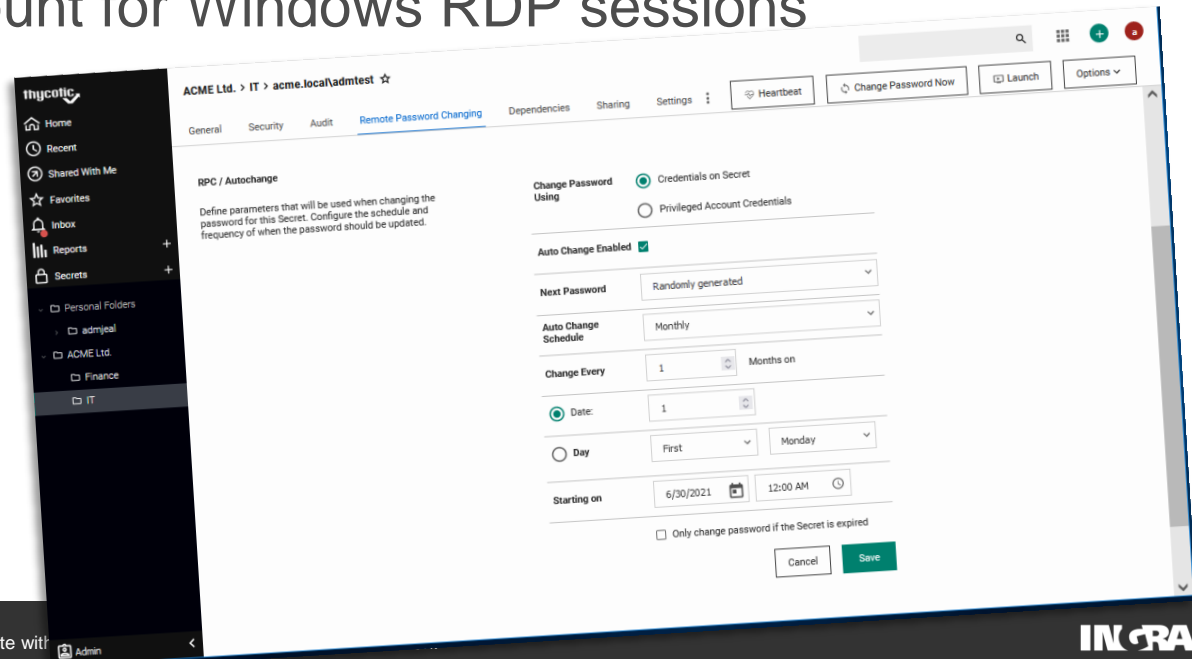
unt for Windows RDP sessions

thycotic
Home
Recent
Shared With Me
Favorites
Inbox
Reports
Secrets
Personal Folders
admjeal
ACME Ltd.
Finance
IT
Admin

ACME Ltd. > IT > acme.local\admtest ☆
General Security Audit Remote Password Changing Dependencies Sharing Settings
Heartbeat
Change Password Now
Launch
Options

RPC / Autochange
Define parameters that will be used when changing the password for this Secret. Configure the schedule and frequency of when the password should be updated.

Change Password Using
Credentials on Secret
Privileged Account Credentials

Auto Change Enabled

Next Password
Randomly generated

Auto Change Schedule
Monthly

Change Every
1
Months on

Date:
1

Day
First
Monday

Starting on
6/30/2021
12:00 AM

Only change password if the Secret is expired

Cancel
Save

te with

INGRA